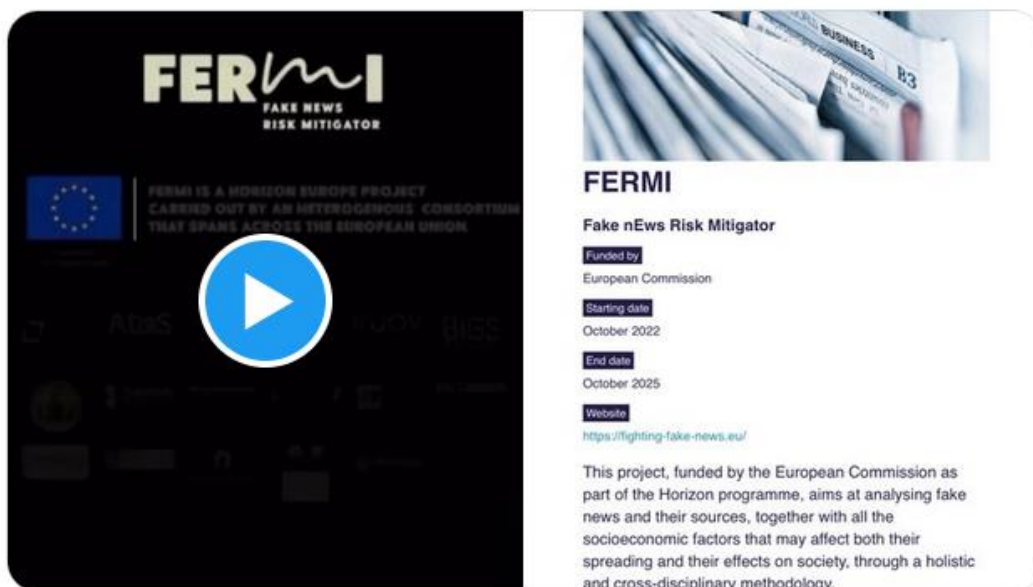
FERMI
FAKE NEWS
RISK MITIGATOR

FERMI IS A HORIZON EUROPE PROJECT CARRIED OUT BY AN HETEROGENOUS CONSORTIUM THAT SPANS ACROSS THE EUROPEAN UNION

Atos

BISS

BUSINESS
B3

FERMI

Fake nEws Risk Mitigator

Funded by
European Commission

Starting date
October 2022

End date
October 2025

Website
https://fighting-fake-news.eu/

This project, funded by the European Commission as part of the Horizon programme, aims at analysing fake news and their sources, together with all the socioeconomic factors that may affect both their spreading and their effects on society, through a holistic and cross-disciplinary methodology.